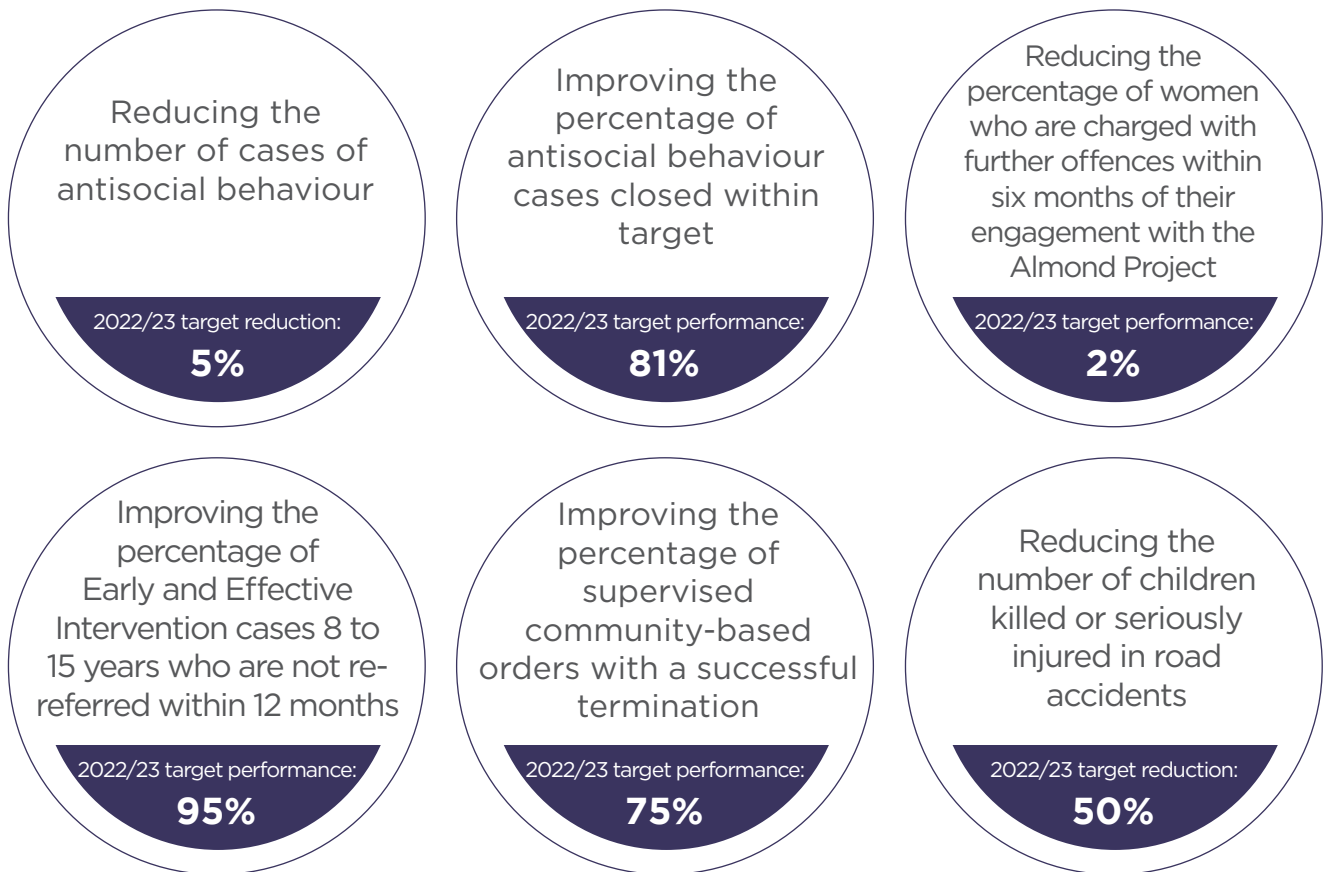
Reducing the number of cases of antisocial behaviour

2022/23 target reduction:

**5%**

Improving the percentage of antisocial behaviour cases closed within target

2022/23 target performance:

**81%**

Reducing the percentage of women who are charged with further offences within six months of their engagement with the Almond Project

2022/23 target performance:

**2%**

Improving the percentage of Early and Effective Intervention cases 8 to 15 years who are not re-referred within 12 months

2022/23 target performance:

**95%**

Improving the percentage of supervised community-based orders with a successful termination

2022/23 target performance:

**75%**

Reducing the number of children killed or seriously injured in road accidents

2022/23 target reduction:

**50%**